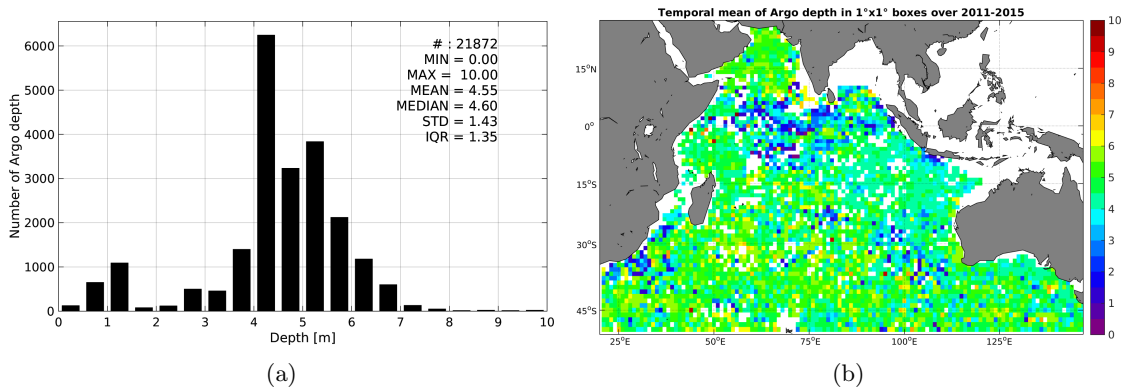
Number of Argo depth

6000
5000
4000
3000
2000
1000
0

0 1 2 3 4 5 6 7 8 9 10

Depth [m]

# : 21872
MIN = 0.00
MAX = 10.00
MEAN = 4.55
MEDIAN = 4.60
STD = 1.43
IQR = 1.35

(a)

Temporal mean of Argo depth in 1°x1° boxes over 2011-2015

15°N
0°
15°S
30°S
45°S

25°E 50°E 75°E 100°E 125°E

10
9
8
7
6
5
4
3
2
1
0

(b)